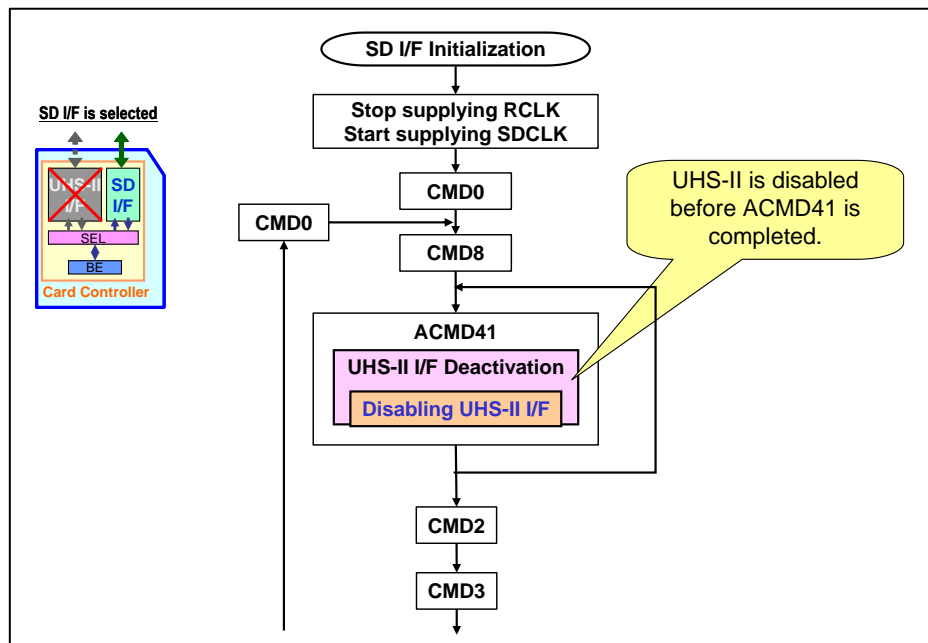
SD I/F is selected

UHS-II I/F

SD I/F

SEL

BE

Card Controller

SD I/F Initialization

Stop supplying RCLK
Start supplying SDCLK

CMD0

UHS-II is disabled before ACMD41 is completed.

CMD0

CMD8

ACMD41

UHS-II I/F Deactivation

Disabling UHS-II I/F

CMD2

CMD3